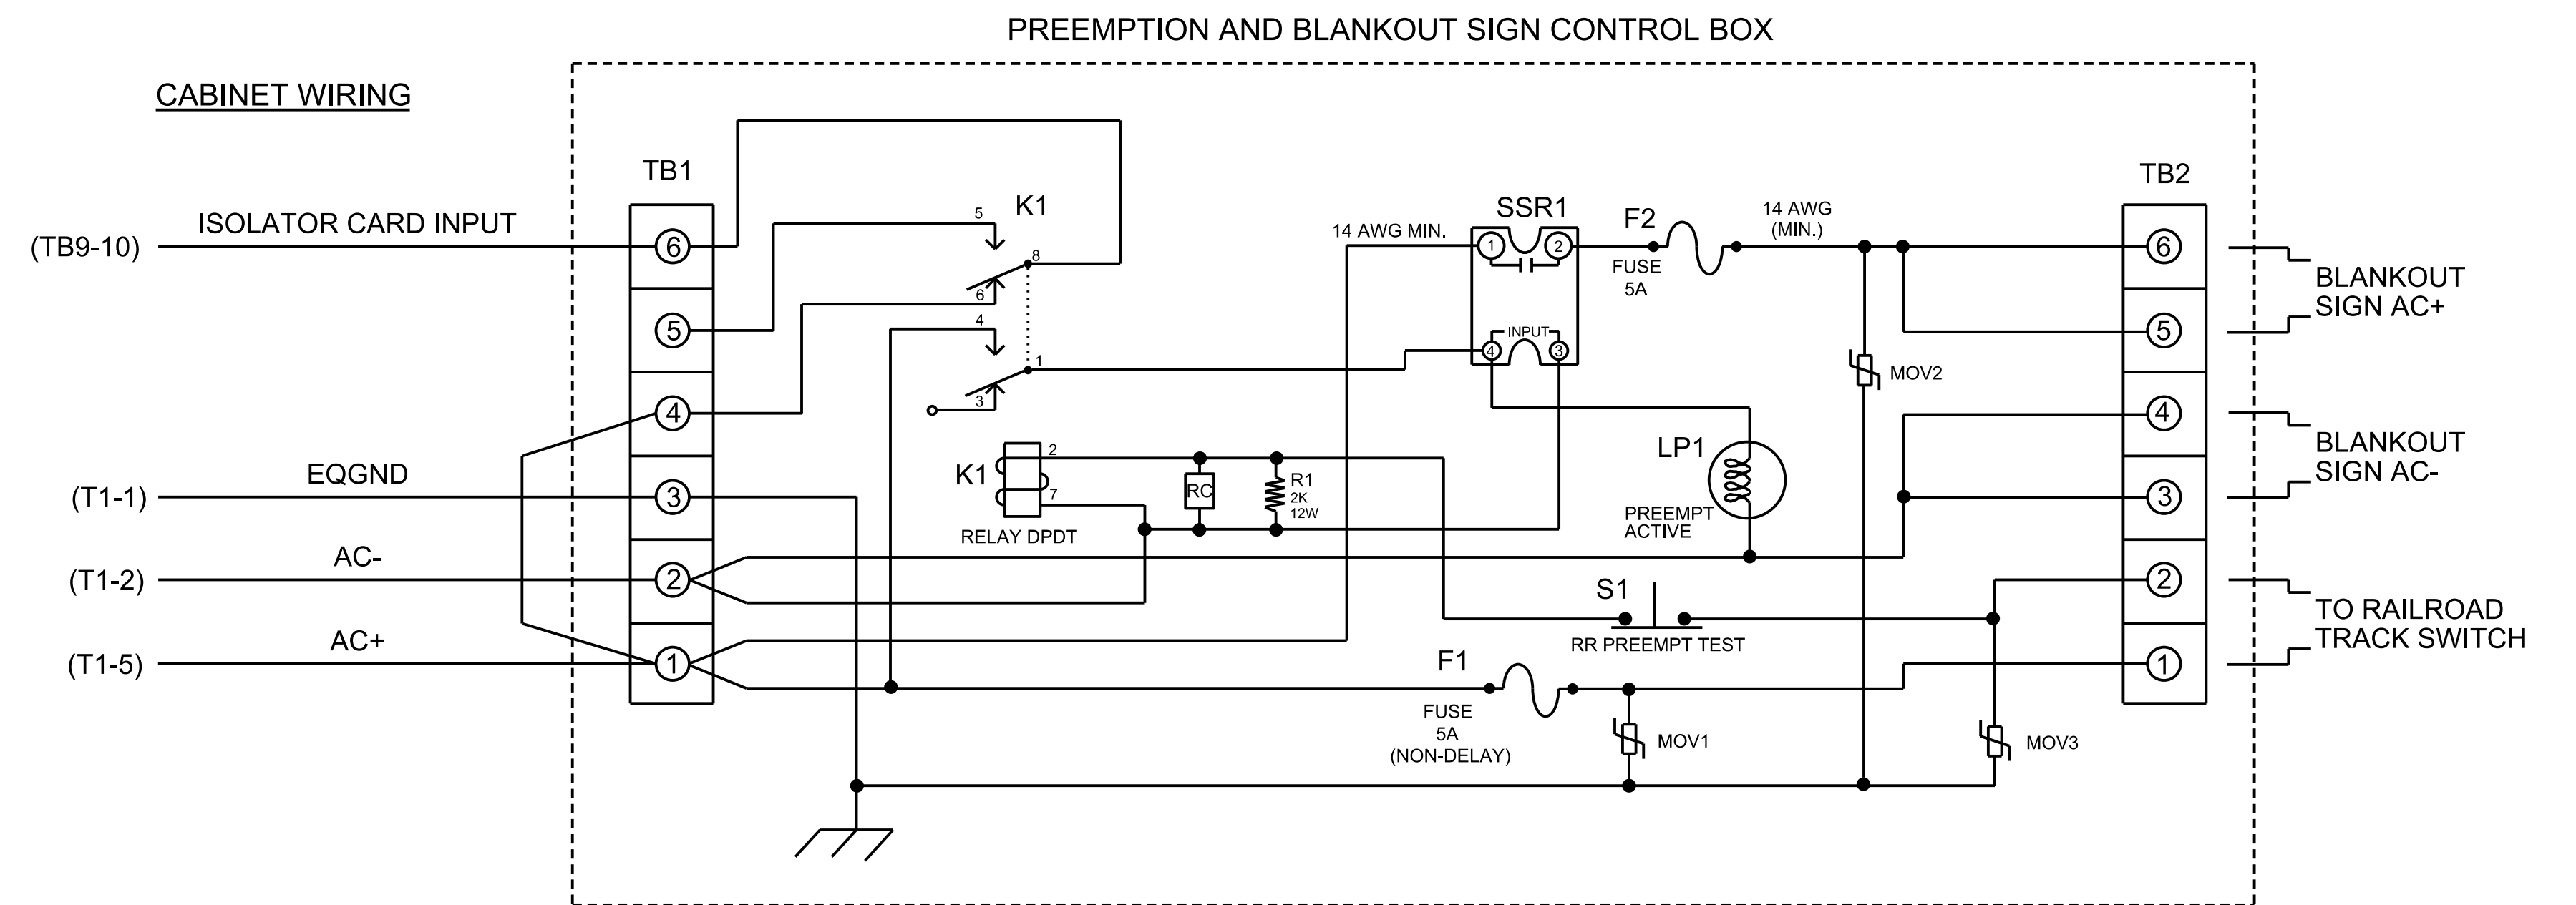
PREEMPTION AND BLANKOUT SIGN CONTROL BOX

CABINET WIRING

TB1

ISOLATOR CARD INPUT

(TB9-10)

6

5

4

3

2

1

EQGND

(T1-1)

AC-

(T1-2)

AC+

(T1-5)

K1

5

8

6

4

1

3

K1

2

7

RELAY DPDT

RC

R1
2K
12W

14 AWG MIN.

SSR1

1

2

INPUT

4

3

F2

FUSE
5A

14 AWG
(MIN.)

LP1

PREEMPT
ACTIVE

MOV2

S1

RR PREEMPT TEST

F1

FUSE
5A
(NON-DELAY)

MOV1

MOV3

TB2

6

5

4

3

2

1

BLANKOUT
SIGN AC+

BLANKOUT
SIGN AC-

TO RAILROAD
TRACK SWITCH